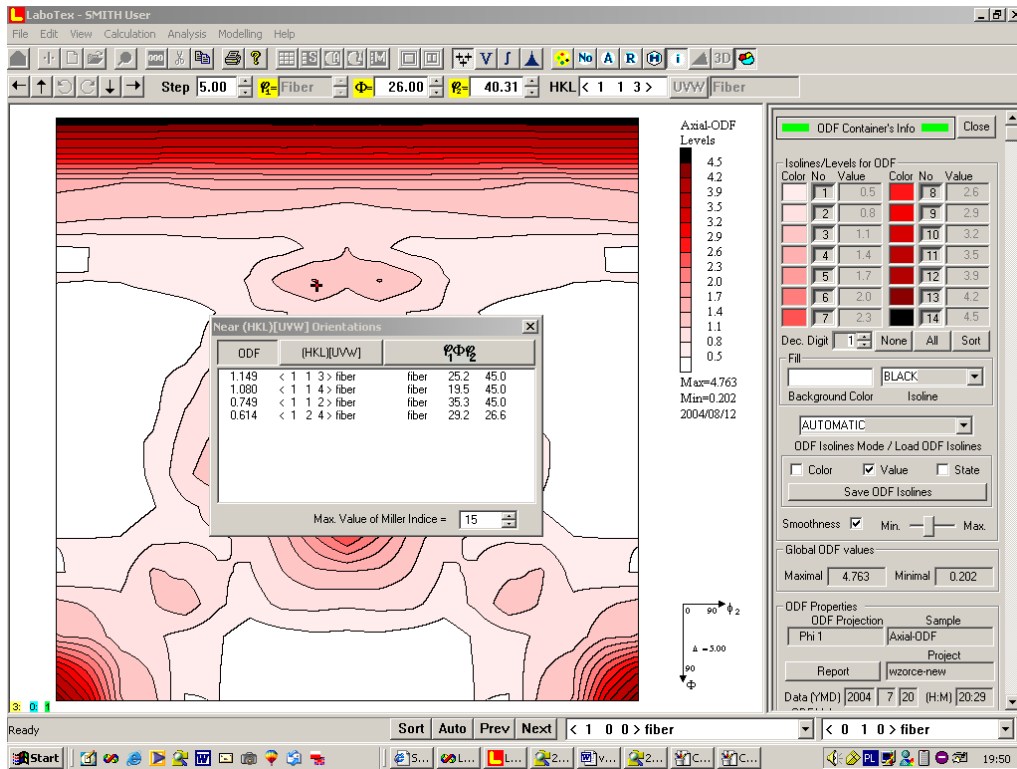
LaboTex - SMITH User

File Edit View Calculation Analysis Modelling Help

Step 5.00 $\varphi_1$= Fiber $\Phi$= 26.00 $\varphi_2$= 40.31 HKL < 1 1 3 > UVW Fiber

Axial-ODF Levels
4.5
4.2
3.9
3.5
3.2
2.9
2.6
2.3
2.0
1.7
1.4
1.1
0.8
0.5

Max=4.763
Min=0.202
2004/08/12

Near (HKL)[UVW] Orientations

| ODF | (HKL)[UVW] | | $\varphi_1\Phi\varphi_2$ | |
|---|---|---|---|---|
| 1.149 | < 1 1 3 > fiber | fiber | 25.2 | 45.0 |
| 1.080 | < 1 1 4 > fiber | fiber | 19.5 | 45.0 |
| 0.749 | < 1 1 2 > fiber | fiber | 35.3 | 45.0 |
| 0.614 | < 1 2 4 > fiber | fiber | 29.2 | 26.6 |

Max. Value of Miller Indice = 15

0 90 $\phi_2$
$\Delta$ =5.00
90
$\Phi$

ODF Container's Info Close

Isolines/Levels for ODF
Color No Value Color No Value

| No | Value | No | Value |
|---|---|---|---|
| 1 | 0.5 | 8 | 2.6 |
| 2 | 0.8 | 9 | 2.9 |
| 3 | 1.1 | 10 | 3.2 |
| 4 | 1.4 | 11 | 3.5 |
| 5 | 1.7 | 12 | 3.9 |
| 6 | 2.0 | 13 | 4.2 |
| 7 | 2.3 | 14 | 4.5 |

Dec. Digit 1 None All Sort

Fill
BLACK
Background Color Isoline

AUTOMATIC
ODF Isolines Mode / Load ODF Isolines

Color Value State
Save ODF Isolines

Smoothness Min. Max.

Global ODF values
Maximal 4.763 Minimal 0.202

ODF Properties
ODF Projection Sample
Phi 1 Axial-ODF
Project
Report wzorce-new
Data (YMD) 2004 7 20 (H:M) 20:29

3: 0: 1

Ready Sort Auto Prev Next < 1 0 0 > fiber < 0 1 0 > fiber

Start S... v... L... 2... v... 2... C... C... 19:50